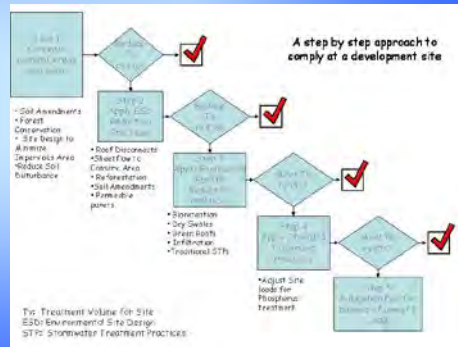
Step 1 Compute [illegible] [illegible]

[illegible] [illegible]

A step by step approach to comply at a development site

• Soil Amendments
• Forest Conservation
• Site design to Minimize Impervious Area
• Reduce Soil Disturbance

Step 2 Apply ESD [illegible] Practices

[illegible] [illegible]

• Roof Disconnects
• Sheetflow to Conserv. Area
• Reforestation
• Soil Amendments
• Permeable pavers

Step 3 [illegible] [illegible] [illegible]

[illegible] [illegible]

• Bioretention
• Dry Swales
• Green Roofs
• Infiltration
• Traditional STPs

Step 4 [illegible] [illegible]

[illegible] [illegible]

• Adjust Site loads for Phosphorus treatment

Step 5 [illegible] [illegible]

Tv: Treatment Volume for Site
ESD: Environmental Site Design
STP: Stormwater Treatment Practices